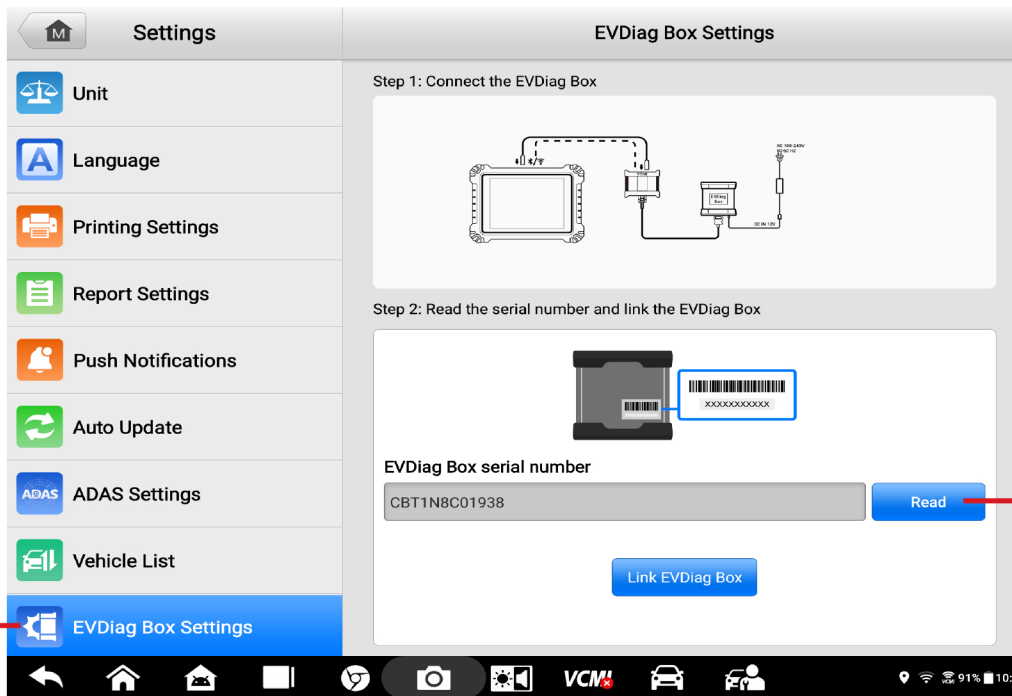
M Settings

Unit

Language

Printing Settings

Report Settings

Push Notifications

Auto Update

ADAS ADAS Settings

Vehicle List

EVDiag Box Settings

EVDiag Box Settings

Step 1: Connect the EVDiag Box

VCMI

EVDiag Box

AC 100-240V 50/60 HZ

DC IN 12V

Step 2: Read the serial number and link the EVDiag Box

XXXXXXXXXXX

EVDiag Box serial number

CBT1N8C01938

Read

Link EVDiag Box

VCM

91% 10: